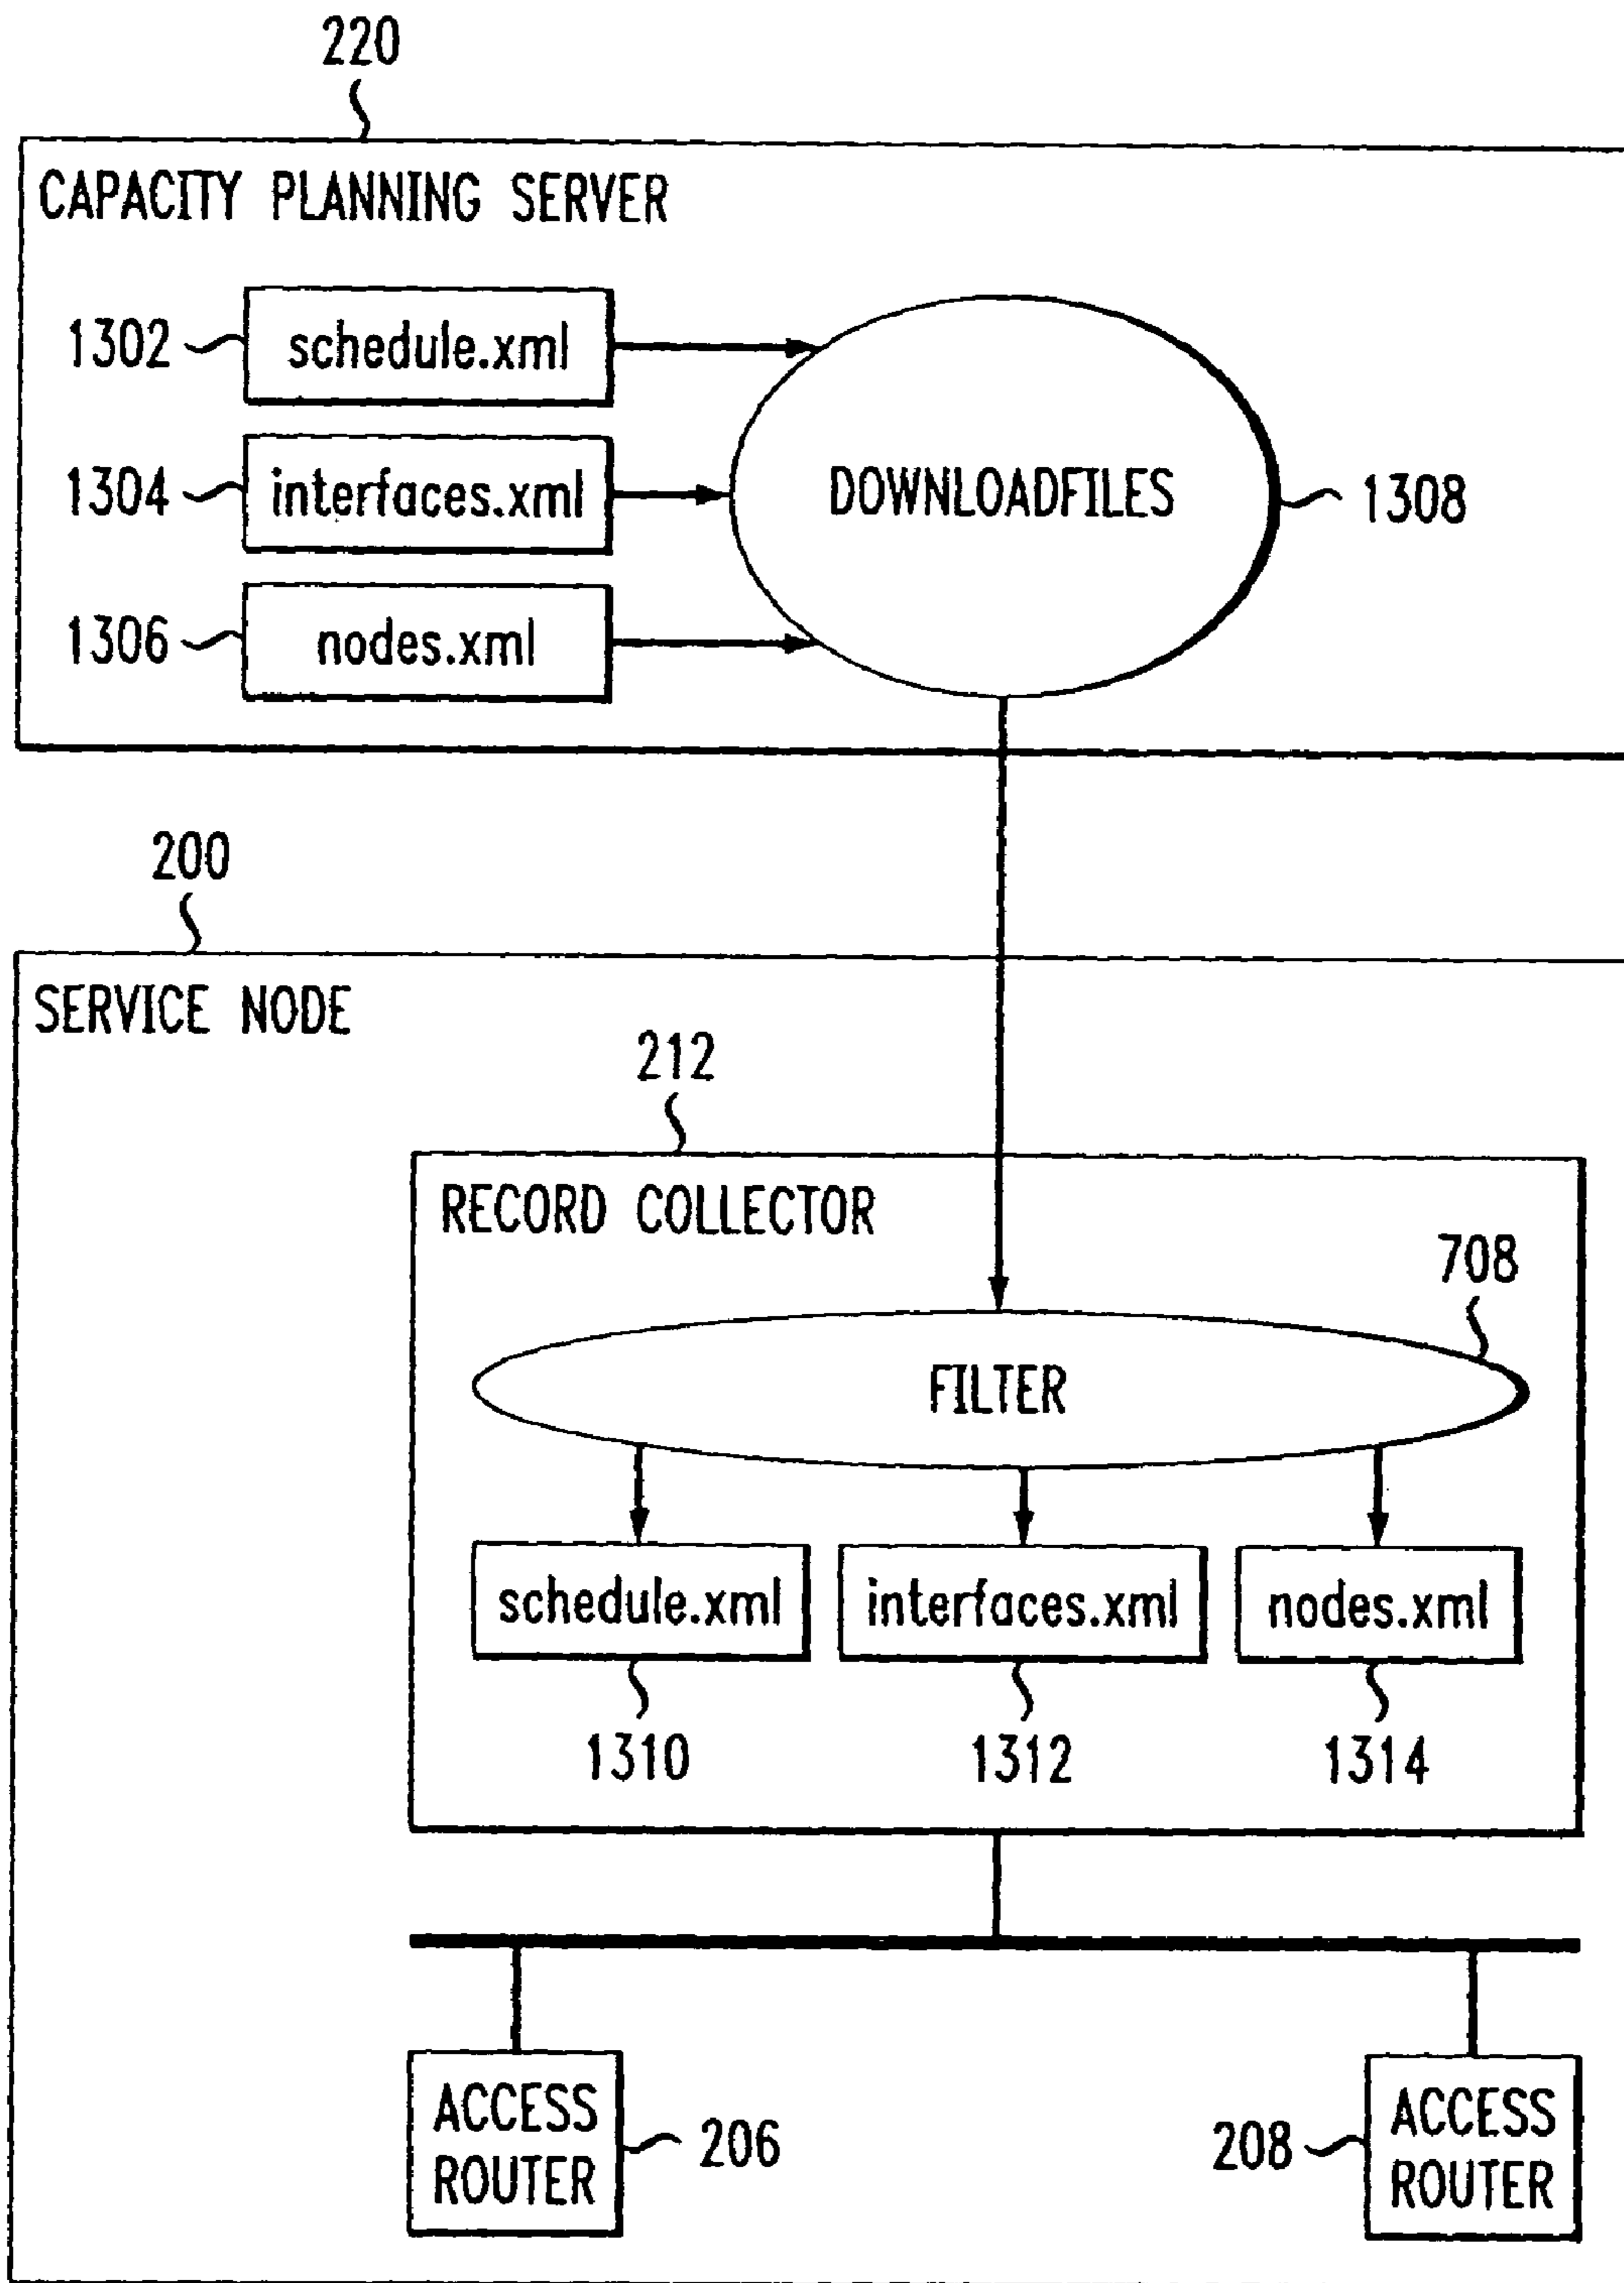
220

CAPACITY PLANNING SERVER

1302 schedule.xml

1304 interfaces.xml

1306 nodes.xml

DOWNLOADFILES 1308

200

SERVICE NODE

212

RECORD COLLECTOR

708

FILTER

schedule.xml 1310

interfaces.xml 1312

nodes.xml 1314

ACCESS ROUTER 206

208 ACCESS ROUTER